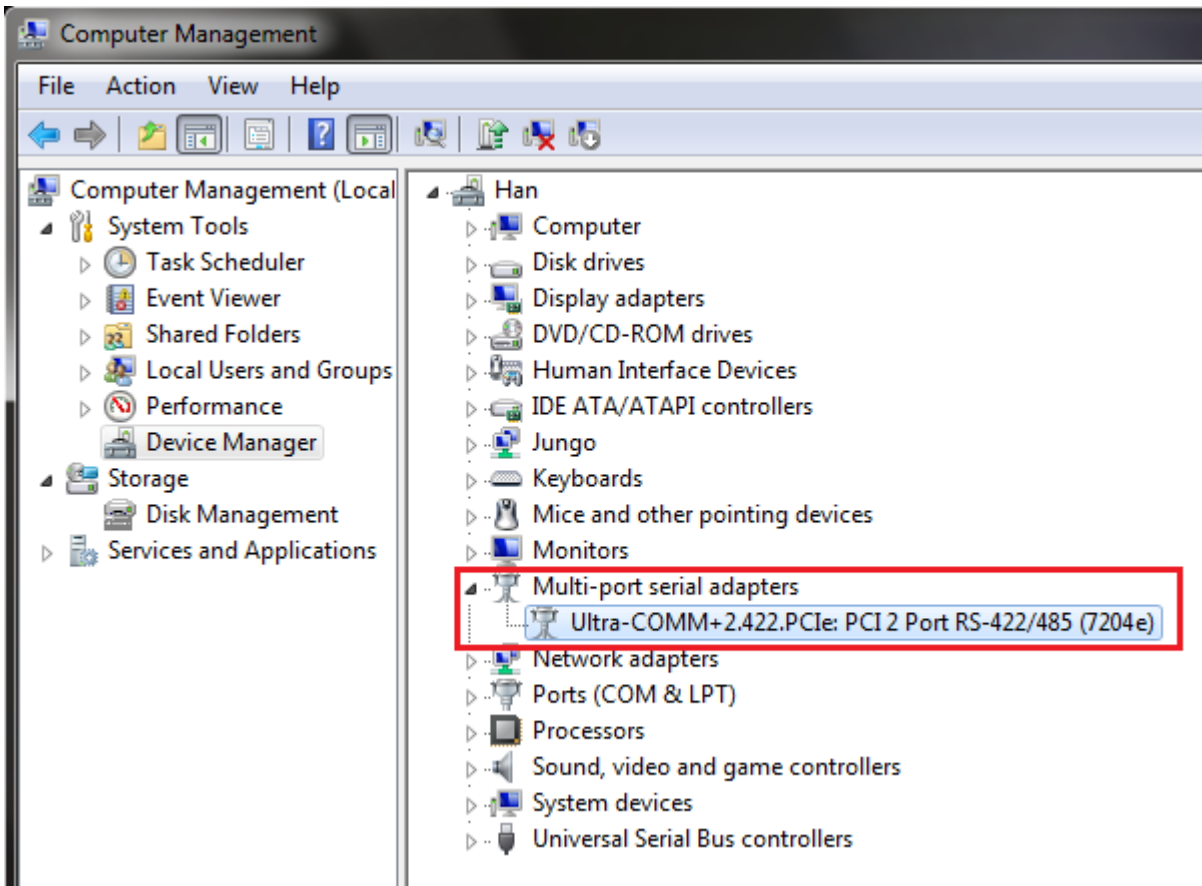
Computer Management

File Action View Help

Computer Management (Local
System Tools
Task Scheduler
Event Viewer
Shared Folders
Local Users and Groups
Performance
Device Manager
Storage
Disk Management
Services and Applications

Han
Computer
Disk drives
Display adapters
DVD/CD-ROM drives
Human Interface Devices
IDE ATA/ATAPI controllers
Jungo
Keyboards
Mice and other pointing devices
Monitors
Multi-port serial adapters
Ultra-COMM+2.422.PCIe: PCI 2 Port RS-422/485 (7204e)
Network adapters
Ports (COM & LPT)
Processors
Sound, video and game controllers
System devices
Universal Serial Bus controllers